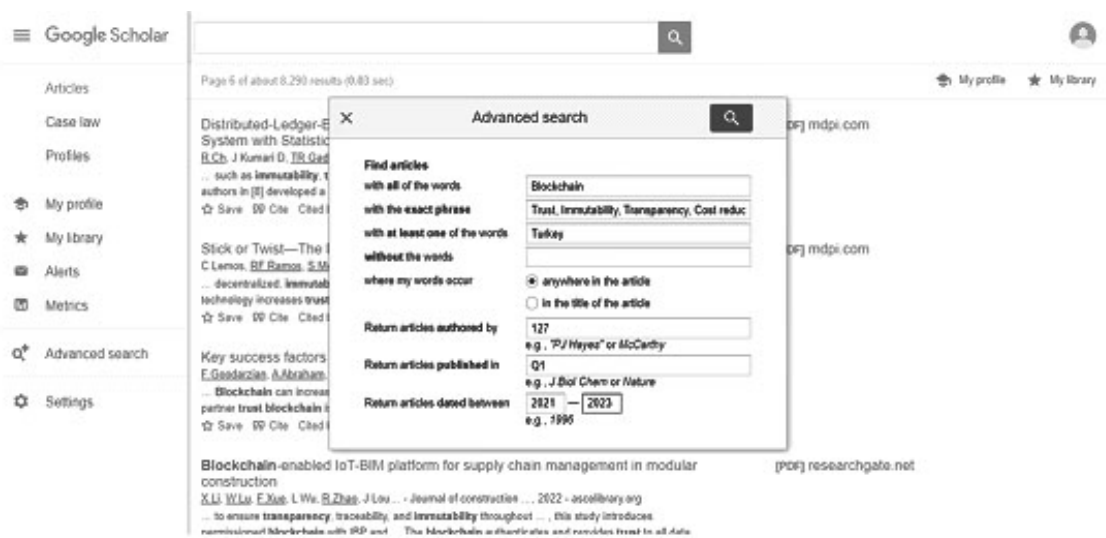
Google Scholar

Page 6 of about 8,290 results (0.03 sec)

My profile
My library

Articles
Case law
Profiles
My profile
My library
Alerts
Metrics
Advanced search
Settings

Distributed-Ledger-E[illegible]
System with Statistic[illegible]
R Ch, J Kumari D, TR Gad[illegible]
... such as immutability, t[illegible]
authors in [8] developed a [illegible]
☆ Save 99 Cite Cited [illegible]

[PDF] mdpi.com

Stick or Twist—The I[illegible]
C Lemos, RF Ramos, S M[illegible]
... decentralized, immutab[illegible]
technology increases trust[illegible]
☆ Save 99 Cite Cited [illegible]

[PDF] mdpi.com

Key success factors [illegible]
F Gaadarzian, A Abraham, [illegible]
... Blockchain can increa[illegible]
partner trust blockchain i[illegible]
☆ Save 99 Cite Cited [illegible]

× Advanced search

Find articles
with all of the words: Blockchain
with the exact phrase: Trust, Immutability, Transparency, Cost reduc
with at least one of the words: Turkey
without the words:
where my words occur: anywhere in the article / in the title of the article
Return articles authored by: 127
e.g., "PJ Hayes" or McCarthy
Return articles published in: Q1
e.g., J Biol Chem or Nature
Return articles dated between: 2021 — 2023
e.g., 1996

Blockchain-enabled IoT-BIM platform for supply chain management in modular construction
X Li, W Lu, F Xue, L Wu, R Zhao, J Lou ... - Journal of construction ..., 2022 - ascelibrary.org
... to ensure transparency, traceability, and immutability throughout ..., this study introduces permissioned blockchain with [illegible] and ... The blockchain authenticates and provides trust to all data

[PDF] researchgate.net